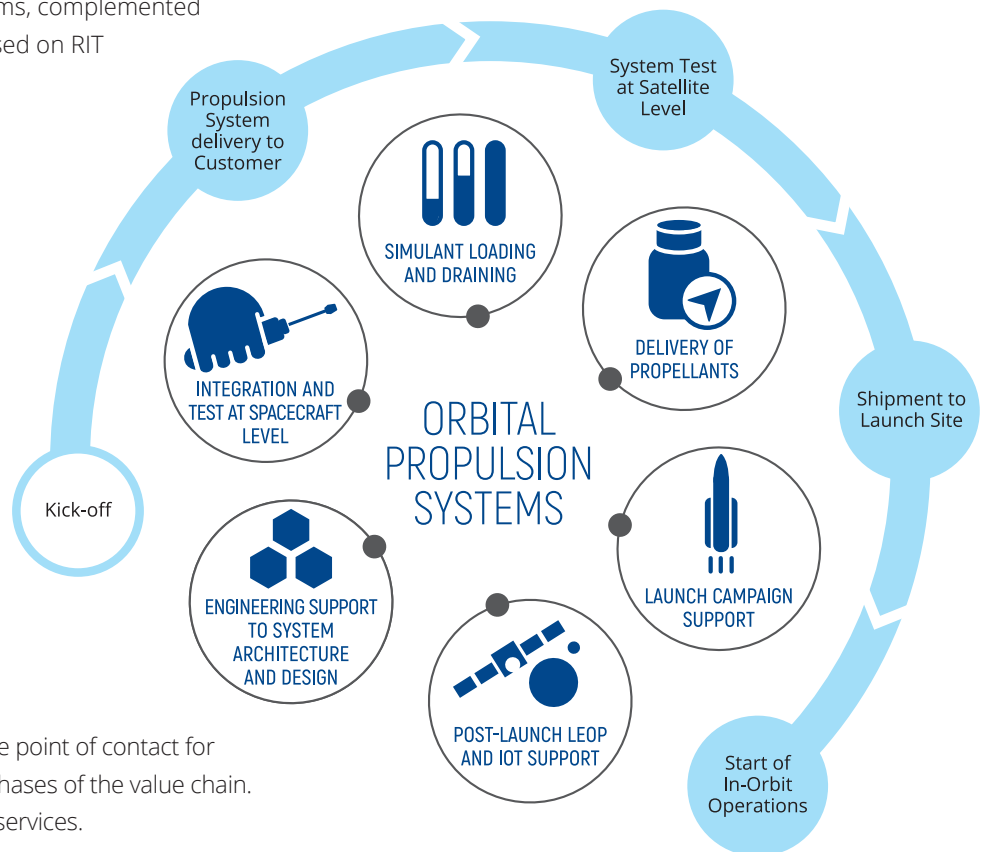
ms, complemented
sed on RIT

Propulsion System delivery to Customer

System Test at Satellite Level

Shipment to Launch Site

Start of In-Orbit Operations

Kick-off

SIMULANT LOADING AND DRAINING

DELIVERY OF PROPELLANTS

INTEGRATION AND TEST AT SPACECRAFT LEVEL

ORBITAL PROPULSION SYSTEMS

LAUNCH CAMPAIGN SUPPORT

ENGINEERING SUPPORT TO SYSTEM ARCHITECTURE AND DESIGN

POST-LAUNCH LEOP AND IOT SUPPORT

e point of contact for
hases of the value chain.
services.